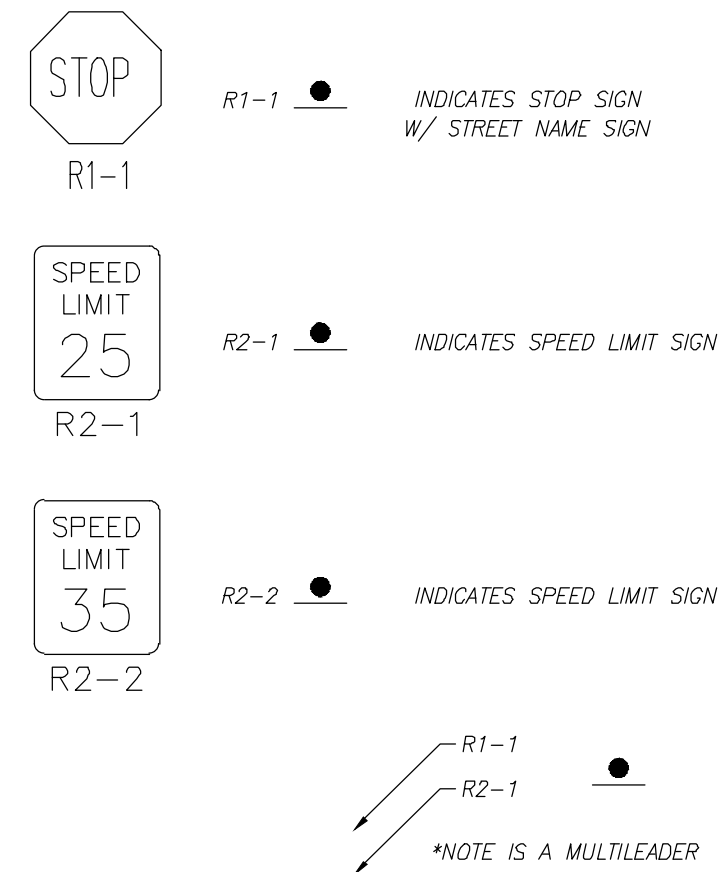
STOP

R1-1

R1-1

INDICATES STOP SIGN W/ STREET NAME SIGN

SPEED LIMIT 25

R2-1

R2-1

INDICATES SPEED LIMIT SIGN

SPEED LIMIT 35

R2-2

R2-2

INDICATES SPEED LIMIT SIGN

R1-1

R2-1

*NOTE IS A MULTILEADER